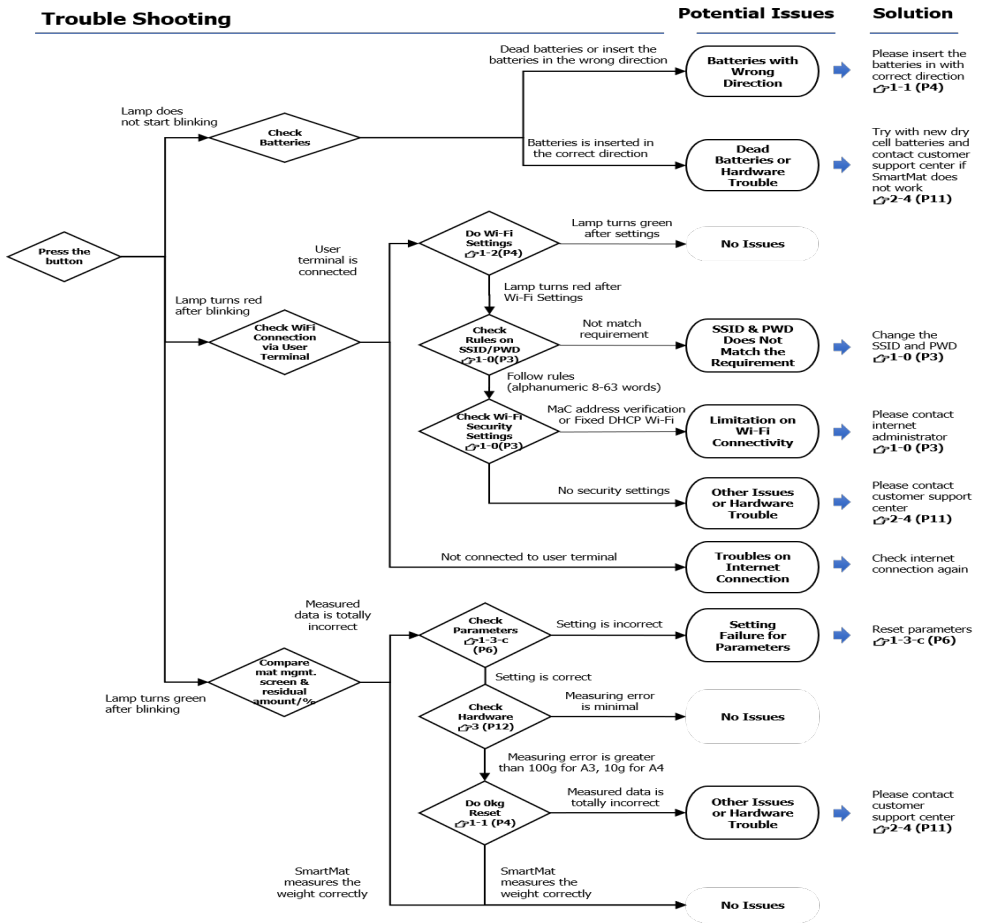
Trouble Shooting

Potential Issues

Solution

Press the button

Lamp does not start blinking

Check Batteries

Dead batteries or insert the batteries in the wrong direction

Batteries with Wrong Direction

Please insert the batteries in with correct direction ☞1-1 (P4)

Batteries is inserted in the correct direction

Dead Batteries or Hardware Trouble

Try with new dry cell batteries and contact customer support center if SmartMat does not work ☞2-4 (P11)

Lamp turns red after blinking

Check WiFi Connection via User Terminal

User terminal is connected

Do Wi-Fi Settings ☞1-2(P4)

Lamp turns green after settings

No Issues

Lamp turns red after Wi-Fi Settings

Check Rules on SSID/PWD ☞1-0(P3)

Not match requirement

SSID & PWD Does Not Match the Requirement

Change the SSID and PWD ☞1-0 (P3)

Follow rules (alphanumeric 8-63 words)

Check Wi-Fi Security Settings ☞1-0(P3)

MaC address verification or Fixed DHCP Wi-Fi

Limitation on Wi-Fi Connectivity

Please contact internet administrator ☞1-0 (P3)

No security settings

Other Issues or Hardware Trouble

Please contact customer support center ☞2-4 (P11)

Not connected to user terminal

Troubles on Internet Connection

Check internet connection again

Lamp turns green after blinking

Compare mat mgmt. screen & residual amount/%

Measured data is totally incorrect

Check Parameters ☞1-3-c (P6)

Setting is incorrect

Setting Failure for Parameters

Reset parameters ☞1-3-c (P6)

Setting is correct

Check Hardware ☞3 (P12)

Measuring error is minimal

No Issues

Measuring error is greater than 100g for A3, 10g for A4

Do 0kg Reset ☞1-1 (P4)

Measured data is totally incorrect

Other Issues or Hardware Trouble

Please contact customer support center ☞2-4 (P11)

SmartMat measures the weight correctly

SmartMat measures the weight correctly

No Issues